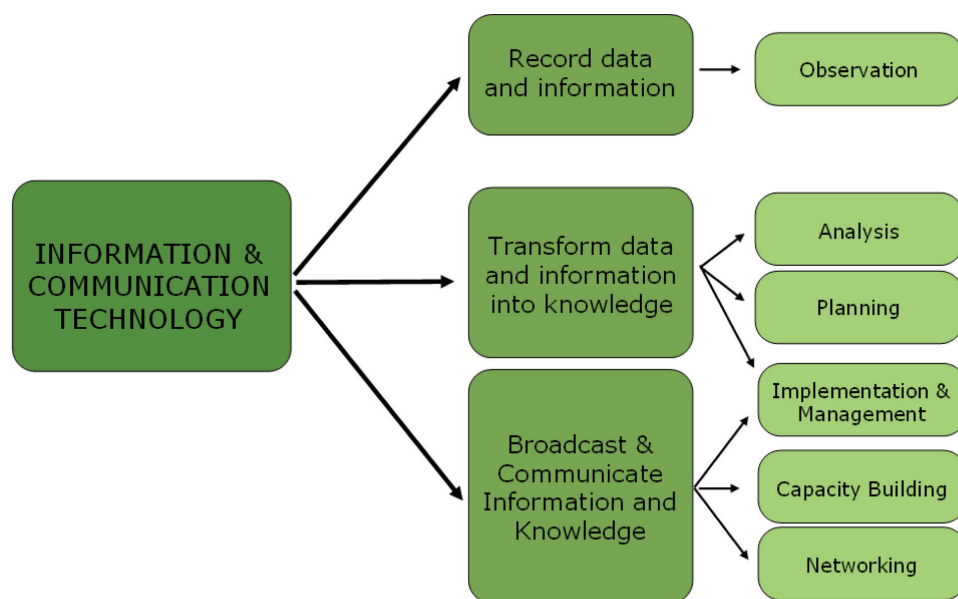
INFORMATION & COMMUNICATION TECHNOLOGY

Record data and information

Observation

Transform data and information into knowledge

Analysis

Planning

Implementation & Management

Broadcast & Communicate Information and Knowledge

Capacity Building

Networking